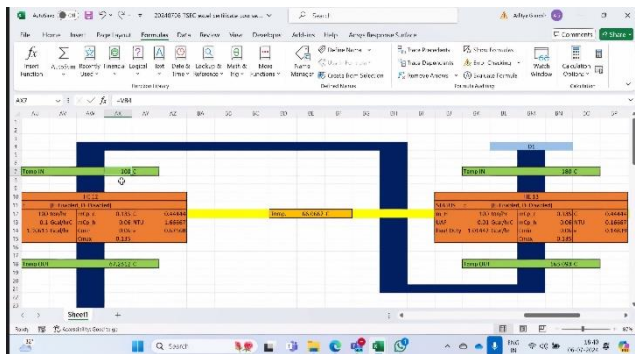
AutoSave Off 20240726 TSEC excel certificate use se... Search Aditya Gaonk
File Home Insert Page Layout Formulas Data Review View Developer Add-ins Help Aerge Response Surface Comments Share

fx Insert Function AutoSum Recently Used Financial Logical Text Date & Time Lookup & Reference Math & Trig More Functions
Function Library
Name Manager Define Name Use in Formula Create from Selection
Defined Names
Trace Precedents Trace Dependents Remove Arrows Show Formulas Error Checking Evaluate Formula
Formula Auditing
Watch Window Calculation Options
Calculation

AX7 fx =W4

Temp IN 100 C
HE 22
@ Counter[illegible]
120 m/hr m*p c 0.155 C 0.64444
0.1 Gcal/hr mCp h 0.08 BTU 1.66667
1.56451 Gcal/hr Cmi 0.06 0.67164
Cmax 0.133
Temp OUT 63.2512 C

Temp. 65.0667 C

B1
Temp IN 180 C
HE 33
@ Counter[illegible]
Min m 120 m/hr m*p c 0.185 C 0.64444
NAF 0.21 Gcal/hr mCp h 0.08 BTU 1.66667
Red Duty 1.63442 Gcal/hr Cmi 0.06 0.67164
Cmax 0.185
Temp OUT 163.1981 C

Sheet1 +
Ready Accessibility: Good to go
Search
ENG IN 16:40 06-03-2024